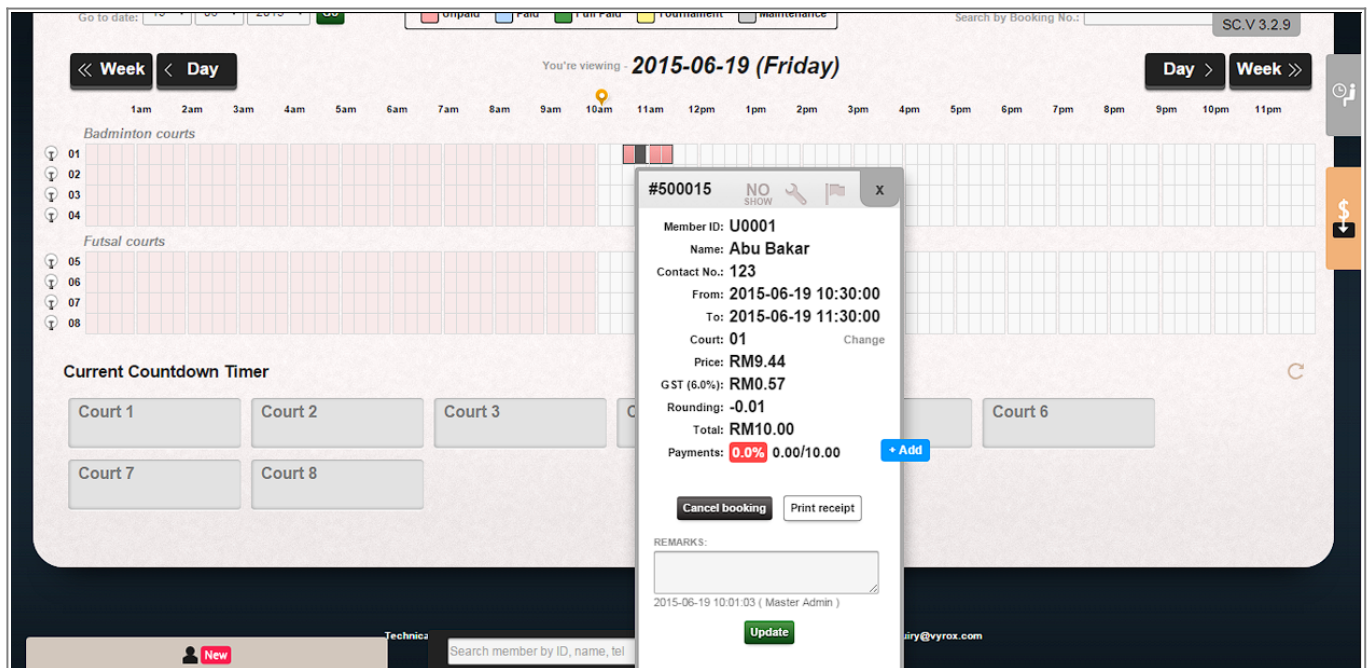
Go to date: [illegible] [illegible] 2015 Go

Unpaid Paid Full Paid Tournament Maintenance

Search by Booking No.:

SC.V 3.2.9

« Week ‹ Day

You're viewing - 2015-06-19 (Friday)

Day › Week »

1am 2am 3am 4am 5am 6am 7am 8am 9am 10am 11am 12pm 1pm 2pm 3pm 4pm 5pm 6pm 7pm 8pm 9pm 10pm 11pm

Badminton courts
01
02
03
04

Futsal courts
05
06
07
08

#500015 NO SHOW x

Member ID: U0001
Name: Abu Bakar
Contact No.: 123
From: 2015-06-19 10:30:00
To: 2015-06-19 11:30:00
Court: 01 Change
Price: RM9.44
GST (6.0%): RM0.57
Rounding: -0.01
Total: RM10.00
Payments: 0.0% 0.00/10.00 + Add

Cancel booking Print receipt

REMARKS:

2015-06-19 10:01:03 ( Master Admin )

Update

Current Countdown Timer

Court 1 Court 2 Court 3 C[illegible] Court 6
Court 7 Court 8

New

Technica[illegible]

Search member by ID, name, tel

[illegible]uiry@vyrox.com